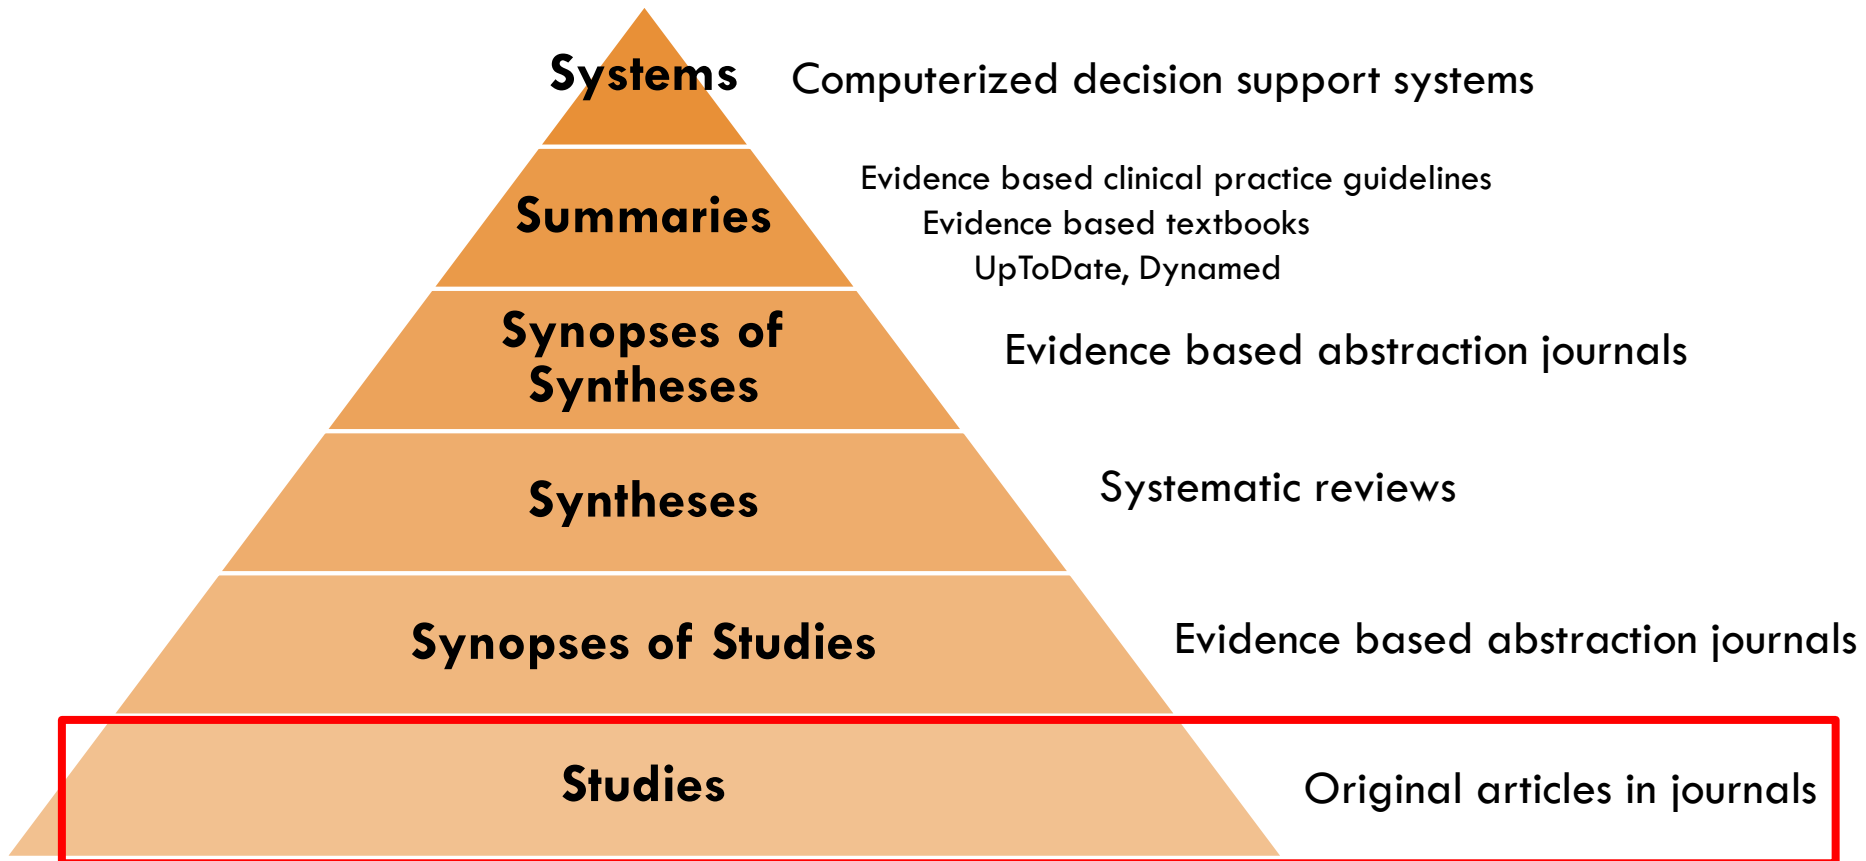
Systems
Computerized decision support systems

Summaries
Evidence based clinical practice guidelines
Evidence based textbooks
UpToDate, Dynamed

Synopses of Syntheses
Evidence based abstraction journals

Syntheses
Systematic reviews

Synopses of Studies
Evidence based abstraction journals

Studies
Original articles in journals